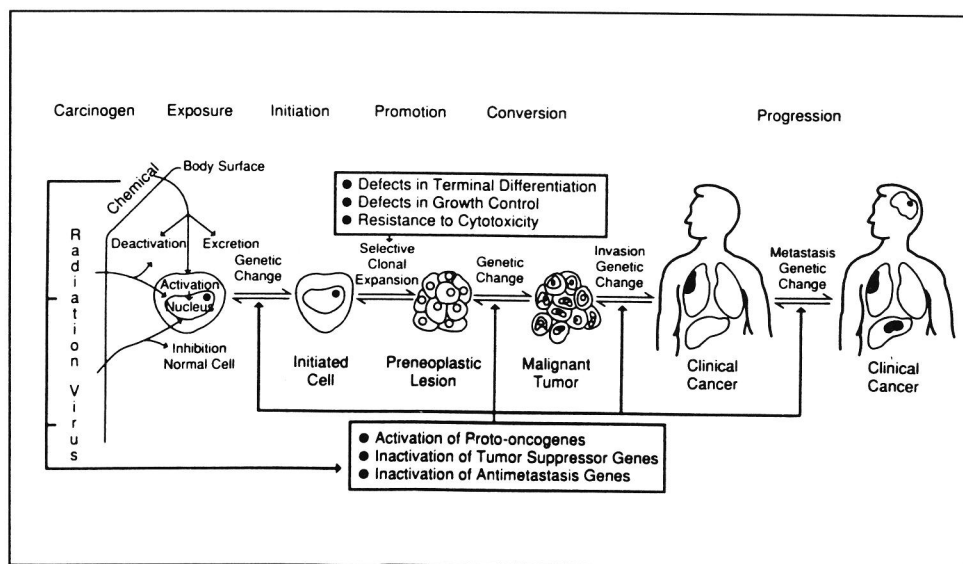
Carcinogen Exposure Initiation Promotion Conversion Progression

Chemical

Body Surface

Radiation

Virus

Deactivation

Excretion

Activation

Nucleus

Inhibition Normal Cell

Genetic Change

● Defects in Terminal Differentiation
● Defects in Growth Control
● Resistance to Cytotoxicity

Selective Clonal Expansion

Genetic Change

Invasion Genetic Change

Metastasis Genetic Change

Initiated Cell

Preneoplastic Lesion

Malignant Tumor

Clinical Cancer

Clinical Cancer

● Activation of Proto-oncogenes
● Inactivation of Tumor Suppressor Genes
● Inactivation of Antimetastasis Genes